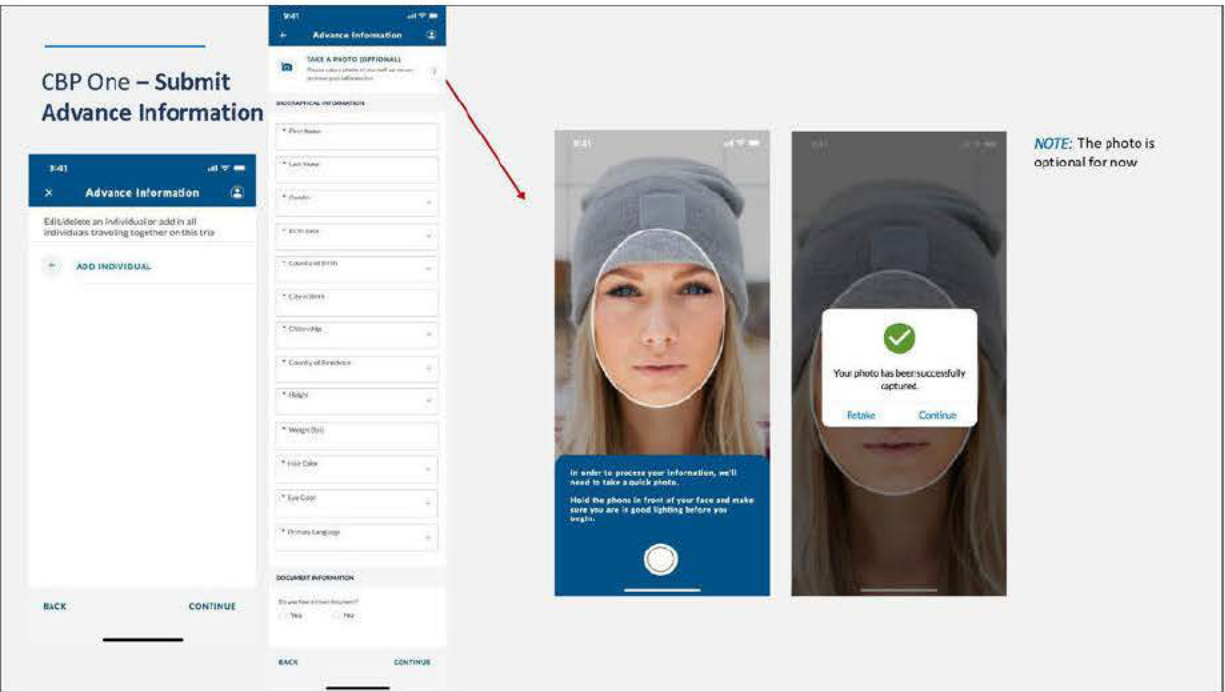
CBP One – Submit Advance Information

9:41

Advance Information

Edit/delete an individual or add in all individuals traveling together on this trip

+ ADD INDIVIDUAL

BACK

CONTINUE

9:41

Advance Information

TAKE A PHOTO (OPTIONAL)

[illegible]

BIOGRAPHICAL INFORMATION

* First Name

* Last Name

* Gender

* Birth Date

* Country of Birth

* City of Birth

* Citizenship

* Country of Residence

* Height

* Weight (lbs)

* Hair Color

* Eye Color

* Primary Language

DOCUMENT INFORMATION

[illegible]

Yes

No

BACK

CONTINUE

9:41

In order to process your information, we'll need to take a quick photo.

Hold the phone in front of your face and make sure you are in good lighting before you begin.

9:41

Your photo has been successfully captured.

Retake

Continue

NOTE: The photo is optional for now